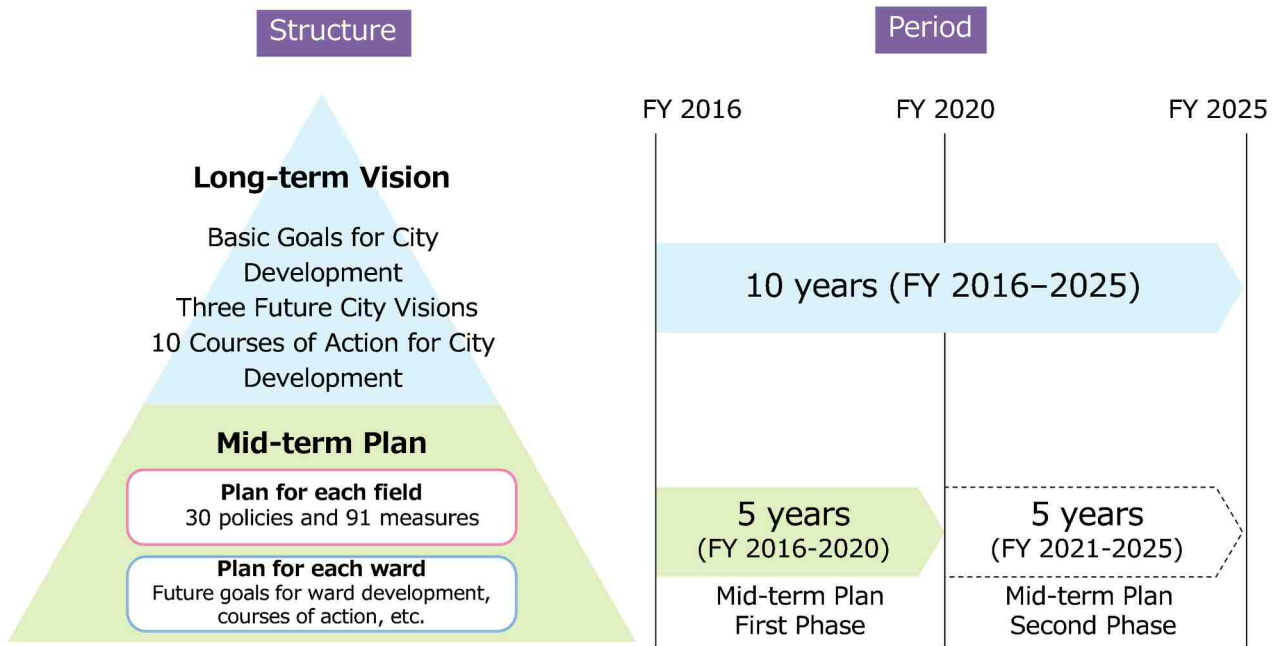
Structure

Period

FY 2016

FY 2020

FY 2025

Long-term Vision

Basic Goals for City Development
Three Future City Visions
10 Courses of Action for City Development

10 years (FY 2016–2025)

Mid-term Plan

Plan for each field
30 policies and 91 measures

Plan for each ward
Future goals for ward development, courses of action, etc.

5 years
(FY 2016-2020)

5 years
(FY 2021-2025)

Mid-term Plan
First Phase

Mid-term Plan
Second Phase